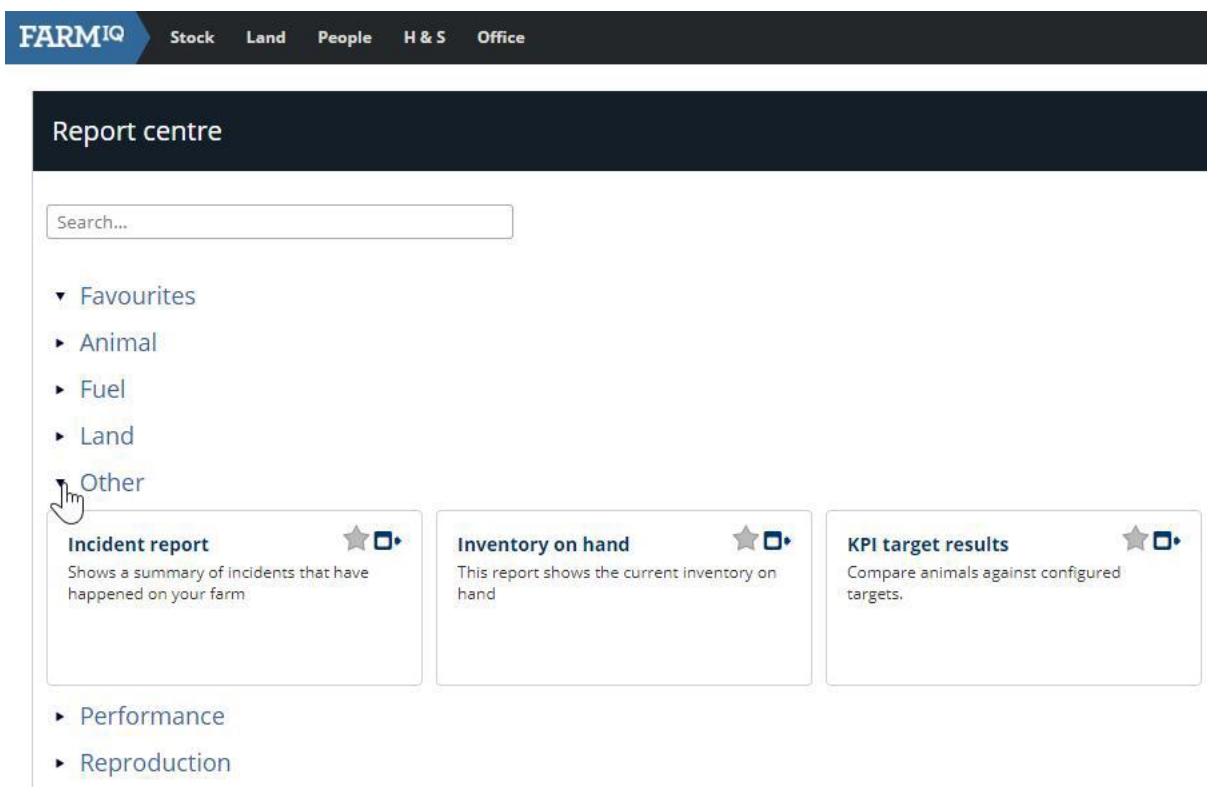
FARMIQ Stock Land People H & S Office

Report centre

Search...

▾ Favourites
▸ Animal
▸ Fuel
▸ Land
▾ Other

Incident report
Shows a summary of incidents that have happened on your farm

Inventory on hand
This report shows the current inventory on hand

KPI target results
Compare animals against configured targets.

▸ Performance
▸ Reproduction